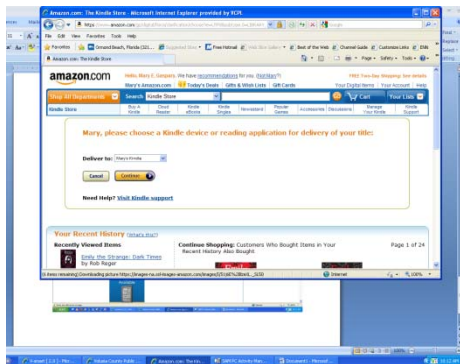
Amazon.com: The Kindle Store - Microsoft Internet Explorer provided by YCPL

https://www.amazon.com/

File Edit View Favorites Tools Help

Favorites | Ormond Beach, Florida (32... | Suggested Sites | Free Hotmail | Web Slice Gallery | Best of the Web | Channel Guide | Customize Links | EWk

Amazon.com: The Kindle Store

amazon.com

Hello, Mary E. Gargano. We have recommendations for you. (Not Mary?)

Mary's Amazon.com | Today's Deals | Gifts & Wish Lists | Gift Cards

FREE Two-Day Shipping: See details

Your Digital Items | Your Account | Help

Shop All Departments | Search Kindle Store | GO | Cart | Your Lists

Kindle Store | Buy A Kindle | Cloud Reader | Kindle eBooks | Kindle Singles | Newsstand | Popular Games | Accessories | Discussions | Manage Your Kindle | Kindle Support

Mary, please choose a Kindle device or reading application for delivery of your title:

Deliver to: Mary's Kindle

Cancel | Continue

Need Help? Visit Kindle support

Your Recent History (What's this?)

Recently Viewed Items

Emily the Strange: Dark Times by Rob Reger

Continue Shopping: Customers Who Bought Items in Your Recent History Also Bought

Page 1 of 24

(6 items remaining) Downloading picture https://images-na.ssl-images-amazon.com/images/I/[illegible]

Internet

100%